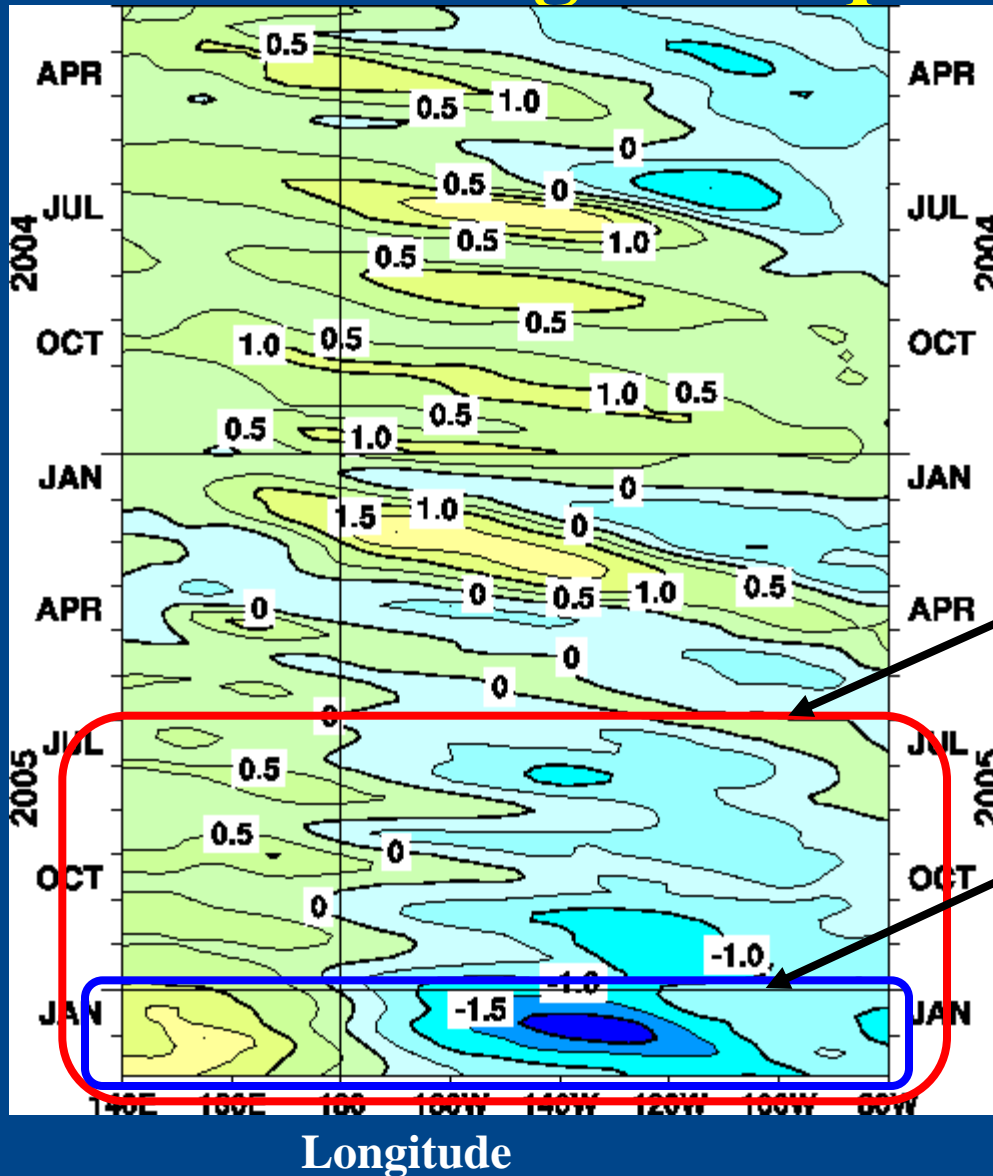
APR
JUL
2004
OCT
JAN
APR
JUL
2005
OCT
JAN

APR
JUL
2004
OCT
JAN
APR
JUL
2005
OCT
JAN

0.5
0.5
1.0
0
0.5
0
0.5
1.0
0.5
0.5
1.0
0.5
1.0
0.5
0.5
1.0
0.5
0
1.5
1.0
0
0
0
0.5
1.0
0.5
0
0
0
0.5
0.5
0
0
-1.0
-1.0
-1.5

140E 160E 180 160W 140W 120W 100W 80W

Longitude